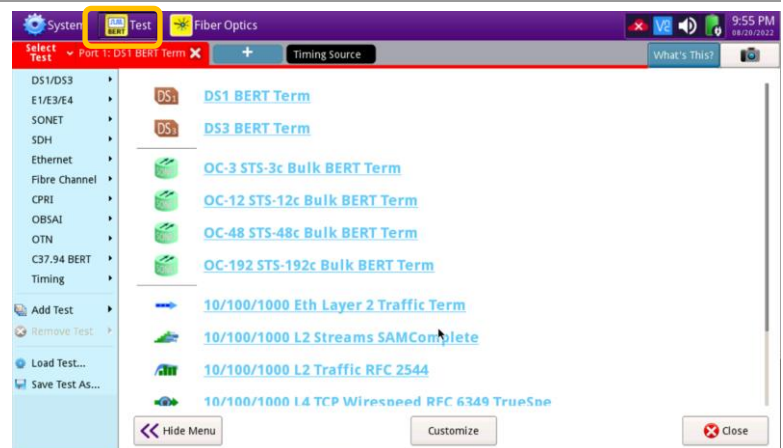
System
Test
Fiber Optics
9:55 PM
08/20/2022
Select Test
Port 1: DS1 BERT Term
+
Timing Source
What's This?
DS1/DS3
E1/E3/E4
SONET
SDH
Ethernet
Fibre Channel
CPRI
OBSAI
OTN
C37.94 BERT
Timing
Add Test
Remove Test
Load Test...
Save Test As...
DS1 BERT Term
DS3 BERT Term
OC-3 STS-3c Bulk BERT Term
OC-12 STS-12c Bulk BERT Term
OC-48 STS-48c Bulk BERT Term
OC-192 STS-192c Bulk BERT Term
10/100/1000 Eth Layer 2 Traffic Term
10/100/1000 L2 Streams SAMComplete
10/100/1000 L2 Traffic RFC 2544
10/100/1000 L4 TCP Wirespeed RFC 6349 TrueSpe
Hide Menu
Customize
Close